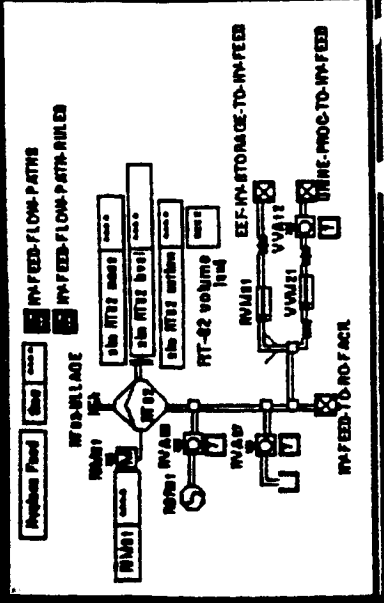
Neptune Feed
Sim
HY-FEED-FLOW-PATHS
HY-FEED-FLOW-PATH-RULES
RT02-ULLAGE
RT02
RV401
RV402
RV403
RV404
sim RT02 mass
sim RT02 level
sim RT02 surface
RT-02 volume
level
RVA101
RVA121
VVA112
VVA121
EEF-HY-STORAGE-TO-HY-FEED
HY-FEED-TO-RO-FACIL
BRINE-PROC-TO-HY-FEED